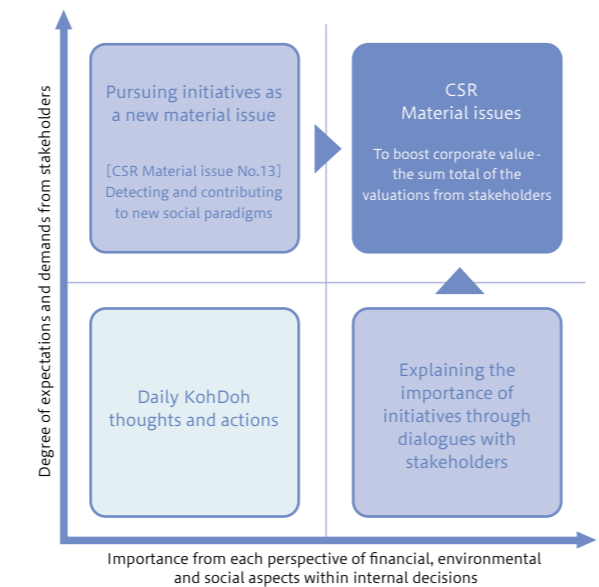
Degree of expectations and demands from stakeholders

Pursuing initiatives as a new material issue

[CSR Material issue No.13] Detecting and contributing to new social paradigms

CSR Material issues

To boost corporate value - the sum total of the valuations from stakeholders

Daily KohDoh thoughts and actions

Explaining the importance of initiatives through dialogues with stakeholders

Importance from each perspective of financial, environmental and social aspects within internal decisions